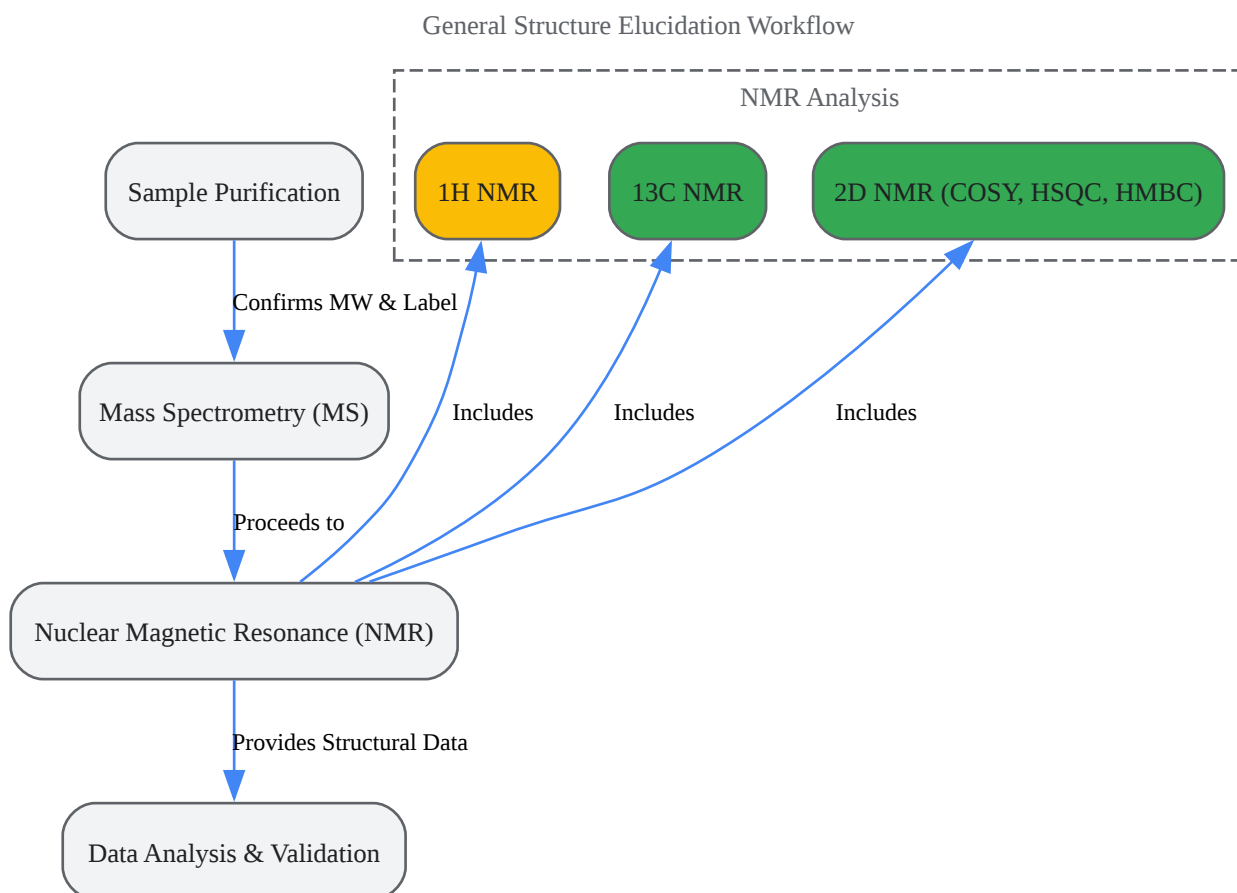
General Structure Elucidation Workflow

NMR Analysis

Sample Purification

1H NMR

13C NMR

2D NMR (COSY, HSQC, HMBC)

Confirms MW & Label

Mass Spectrometry (MS)

Includes

Includes

Includes

Proceeds to

Nuclear Magnetic Resonance (NMR)

Provides Structural Data

Data Analysis & Validation